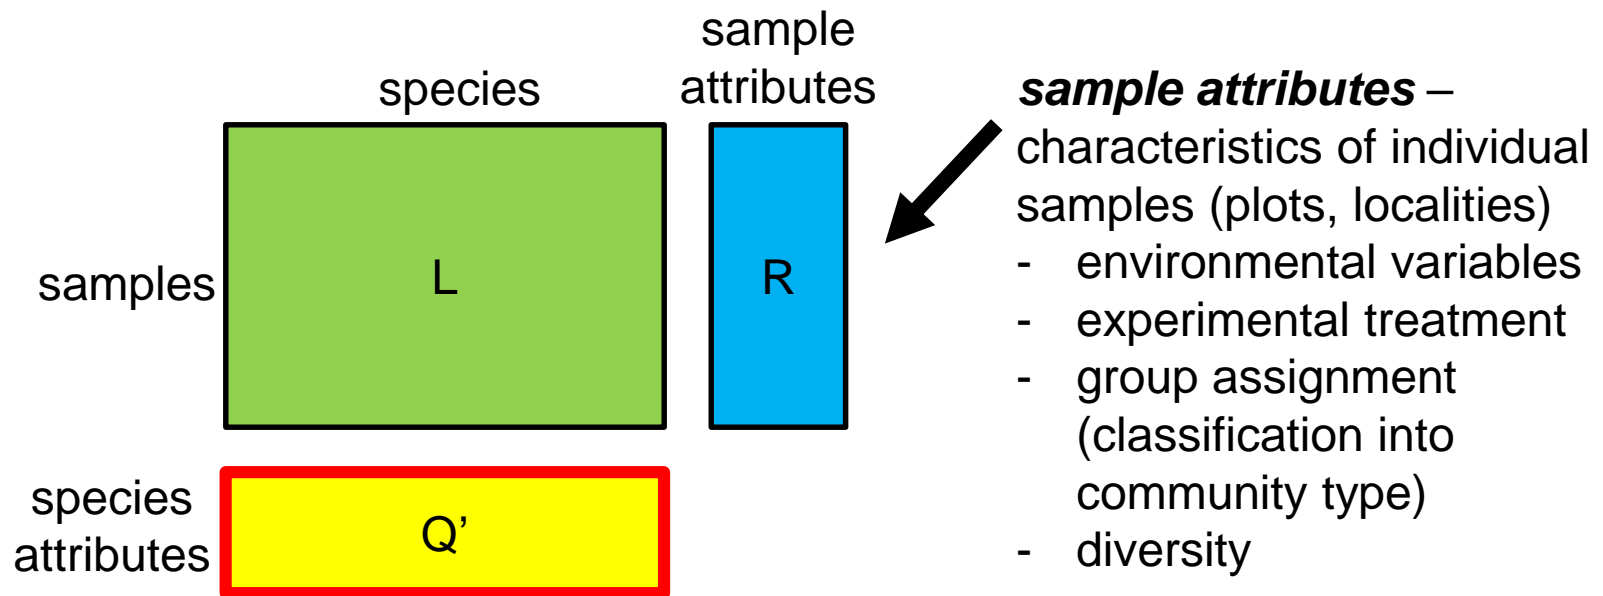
species

sample attributes

samples

L

R

species attributes

Q’

***sample attributes*** – characteristics of individual samples (plots, localities)
- environmental variables
- experimental treatment
- group assignment (classification into community type)
- diversity